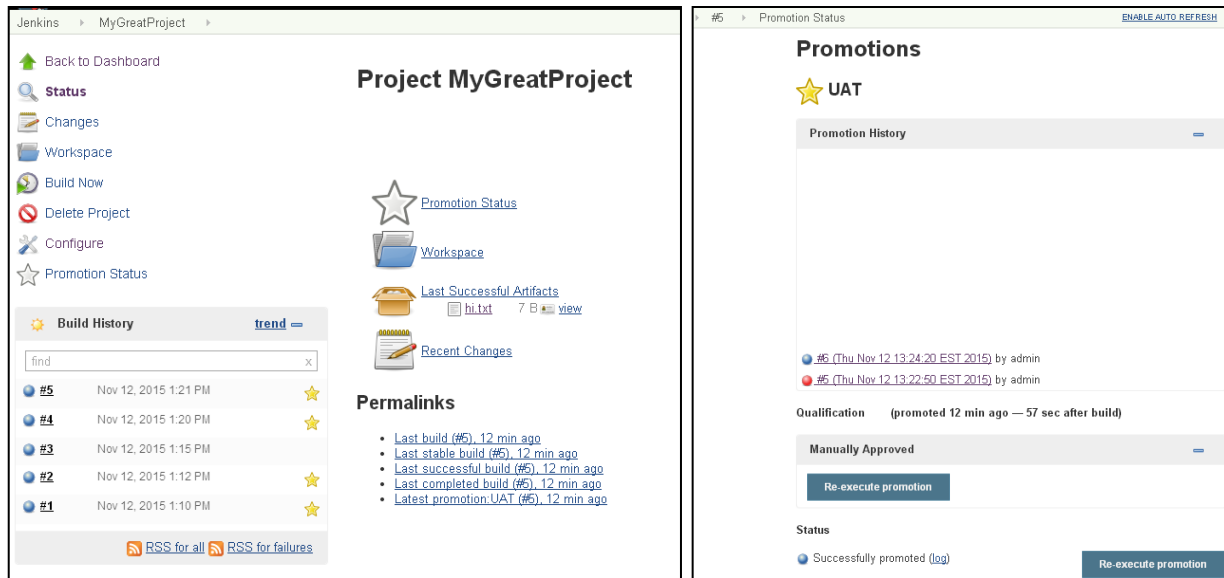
Jenkins › MyGreatProject ›

Back to Dashboard
Status
Changes
Workspace
Build Now
Delete Project
Configure
Promotion Status

Build History trend

find x

#5 Nov 12, 2015 1:21 PM
#4 Nov 12, 2015 1:20 PM
#3 Nov 12, 2015 1:15 PM
#2 Nov 12, 2015 1:12 PM
#1 Nov 12, 2015 1:10 PM

RSS for all RSS for failures

Project MyGreatProject

Promotion Status

Workspace

Last Successful Artifacts
hi.txt 7 B view

Recent Changes

Permalinks

- Last build (#5), 12 min ago
- Last stable build (#5), 12 min ago
- Last successful build (#5), 12 min ago
- Last completed build (#5), 12 min ago
- Latest promotion:UAT (#5), 12 min ago

#5 › Promotion Status ENABLE AUTO REFRESH

Promotions

UAT

Promotion History

#6 (Thu Nov 12 13:24:20 EST 2015) by admin
#5 (Thu Nov 12 13:22:50 EST 2015) by admin

Qualification (promoted 12 min ago — 57 sec after build)

Manually Approved

Re-execute promotion

Status

Successfully promoted (log)

Re-execute promotion